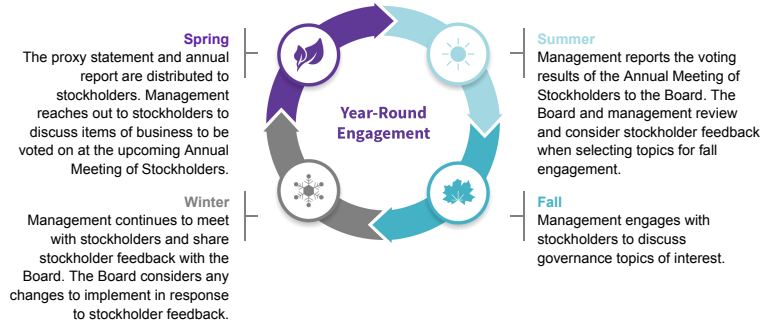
Spring
The proxy statement and annual report are distributed to stockholders. Management reaches out to stockholders to discuss items of business to be voted on at the upcoming Annual Meeting of Stockholders.

Year-Round Engagement

Summer
Management reports the voting results of the Annual Meeting of Stockholders to the Board. The Board and management review and consider stockholder feedback when selecting topics for fall engagement.

Fall
Management engages with stockholders to discuss governance topics of interest.

Winter
Management continues to meet with stockholders and share stockholder feedback with the Board. The Board considers any changes to implement in response to stockholder feedback.